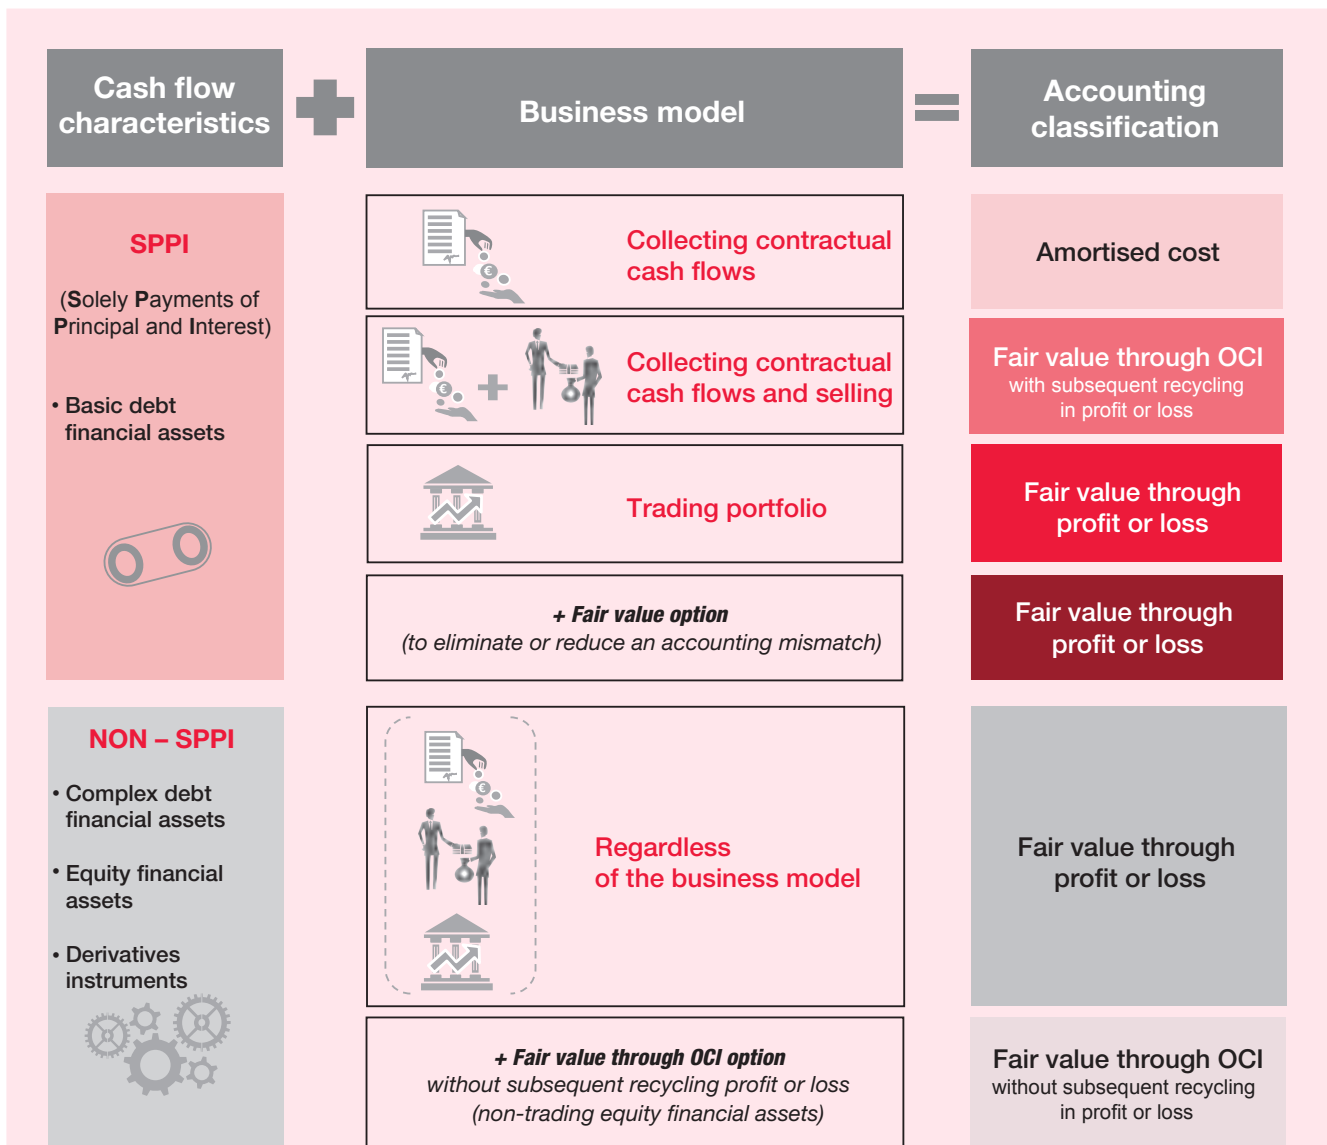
Cash flow characteristics

Business model

Accounting classification

SPPI

(Solely Payments of Principal and Interest)

• Basic debt financial assets

Collecting contractual cash flows

Amortised cost

Collecting contractual cash flows and selling

Fair value through OCI with subsequent recycling in profit or loss

Trading portfolio

Fair value through profit or loss

+ Fair value option (to eliminate or reduce an accounting mismatch)

Fair value through profit or loss

NON – SPPI

• Complex debt financial assets

• Equity financial assets

• Derivatives instruments

Regardless of the business model

Fair value through profit or loss

+ Fair value through OCI option without subsequent recycling profit or loss (non-trading equity financial assets)

Fair value through OCI without subsequent recycling in profit or loss